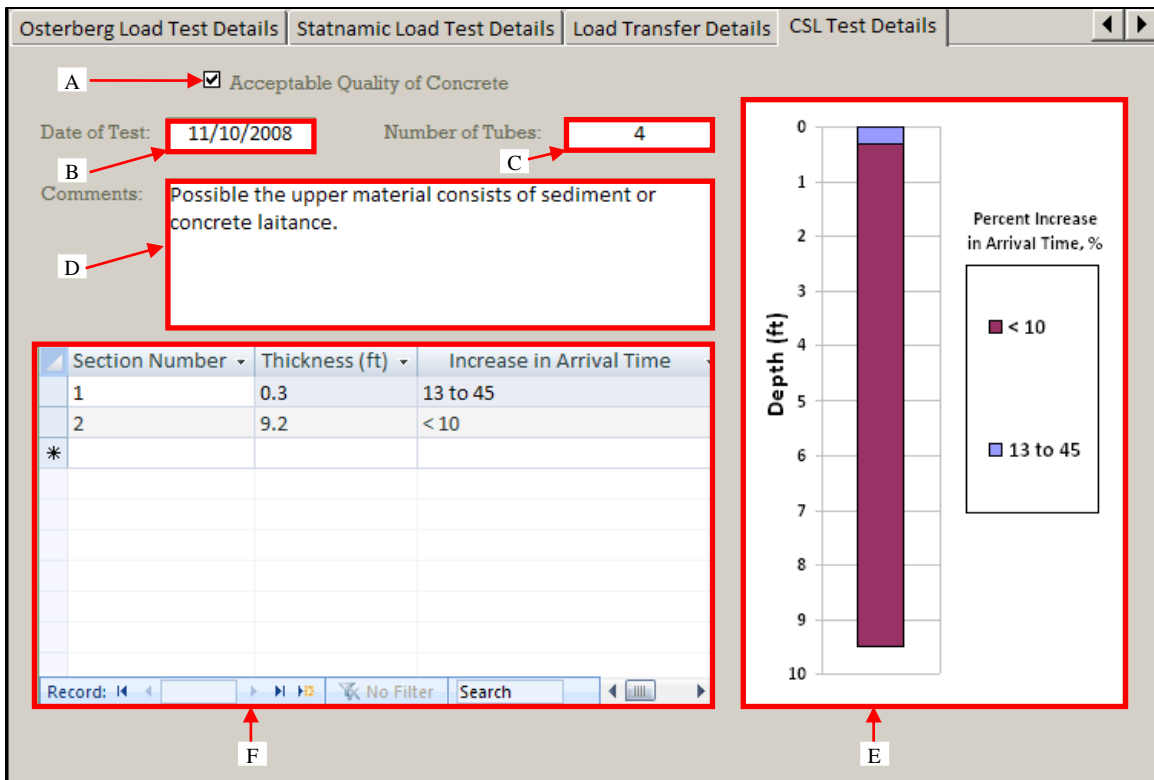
Osterberg Load Test Details | Statnamic Load Test Details | Load Transfer Details | CSL Test Details

A
Acceptable Quality of Concrete

Date of Test: 11/10/2008
B
Number of Tubes: 4
C

Comments: Possible the upper material consists of sediment or concrete laitance.
D

| Section Number | Thickness (ft) | Increase in Arrival Time |
|---|---|---|
| 1 | 0.3 | 13 to 45 |
| 2 | 9.2 | < 10 |
| * | | |

Record: No Filter Search

F

0
1
2
3
4
5
6
7
8
9
10
Depth (ft)

Percent Increase in Arrival Time, %

< 10

13 to 45

E